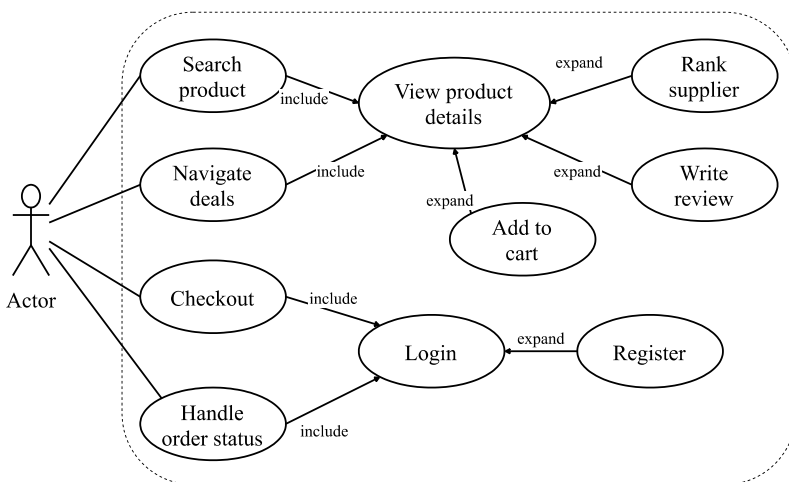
Search product

include

View product details

expand

Rank supplier

Navigate deals

include

expand

Write review

expand

Add to cart

Actor

Checkout

include

Login

expand

Register

Handle order status

include